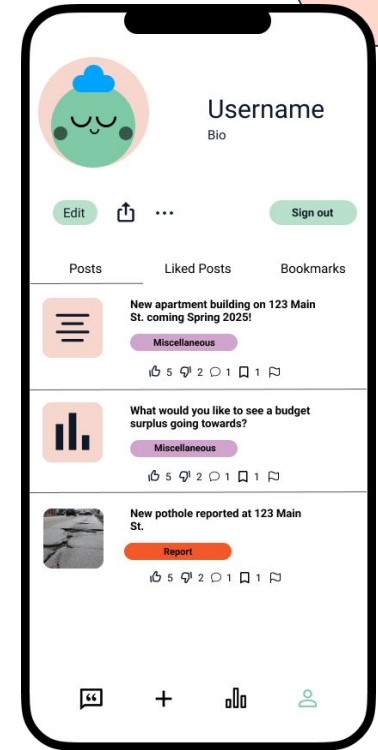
Username
Bio

Edit ··· Sign out

Posts Liked Posts Bookmarks

New apartment building on 123 Main St. coming Spring 2025!
Miscellaneous
5 2 1 1

What would you like to see a budget surplus going towards?
Miscellaneous
5 2 1 1

New pothole reported at 123 Main St.
Report
5 2 1 1

+